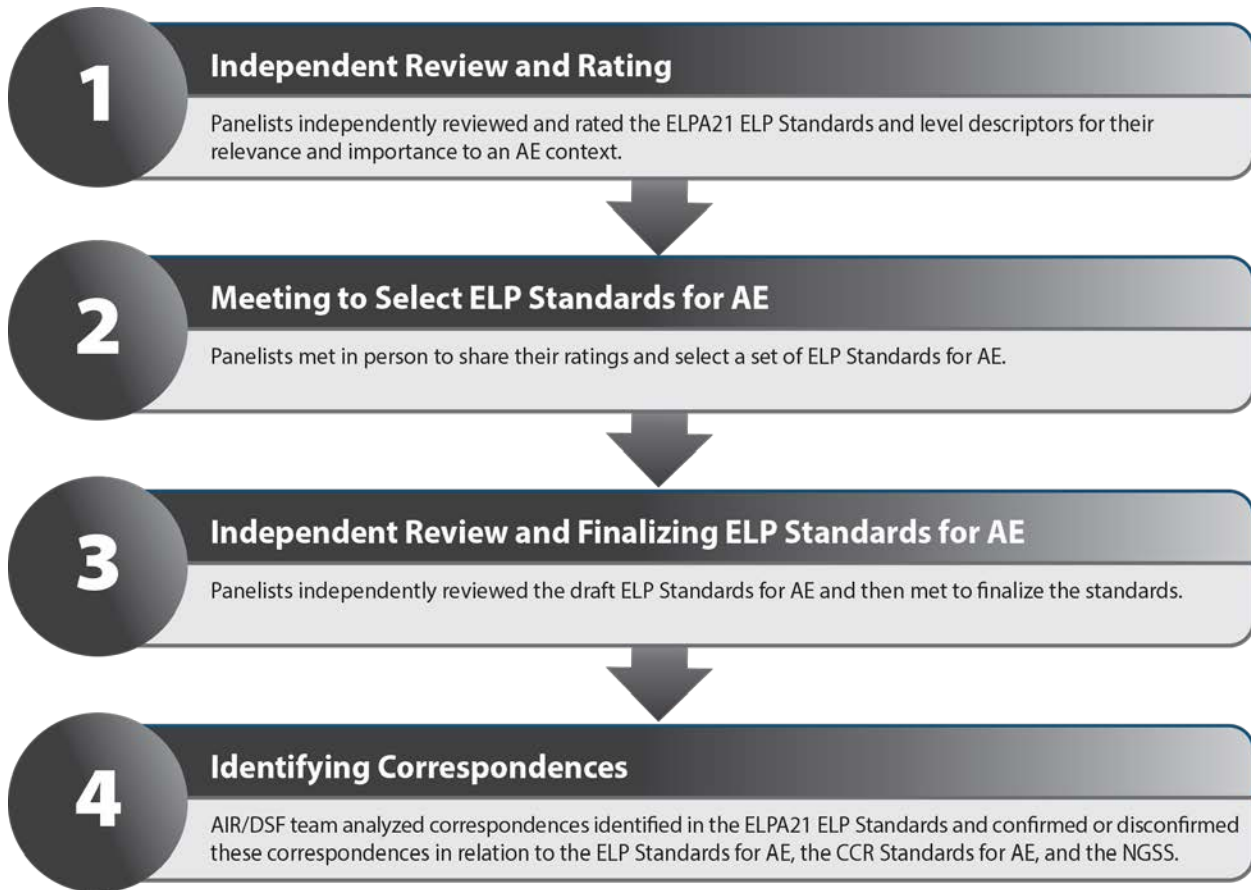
1

Independent Review and Rating

Panelists independently reviewed and rated the ELPA21 ELP Standards and level descriptors for their relevance and importance to an AE context.

2

Meeting to Select ELP Standards for AE

Panelists met in person to share their ratings and select a set of ELP Standards for AE.

3

Independent Review and Finalizing ELP Standards for AE

Panelists independently reviewed the draft ELP Standards for AE and then met to finalize the standards.

4

Identifying Correspondences

AIR/DSF team analyzed correspondences identified in the ELPA21 ELP Standards and confirmed or disconfirmed these correspondences in relation to the ELP Standards for AE, the CCR Standards for AE, and the NGSS.